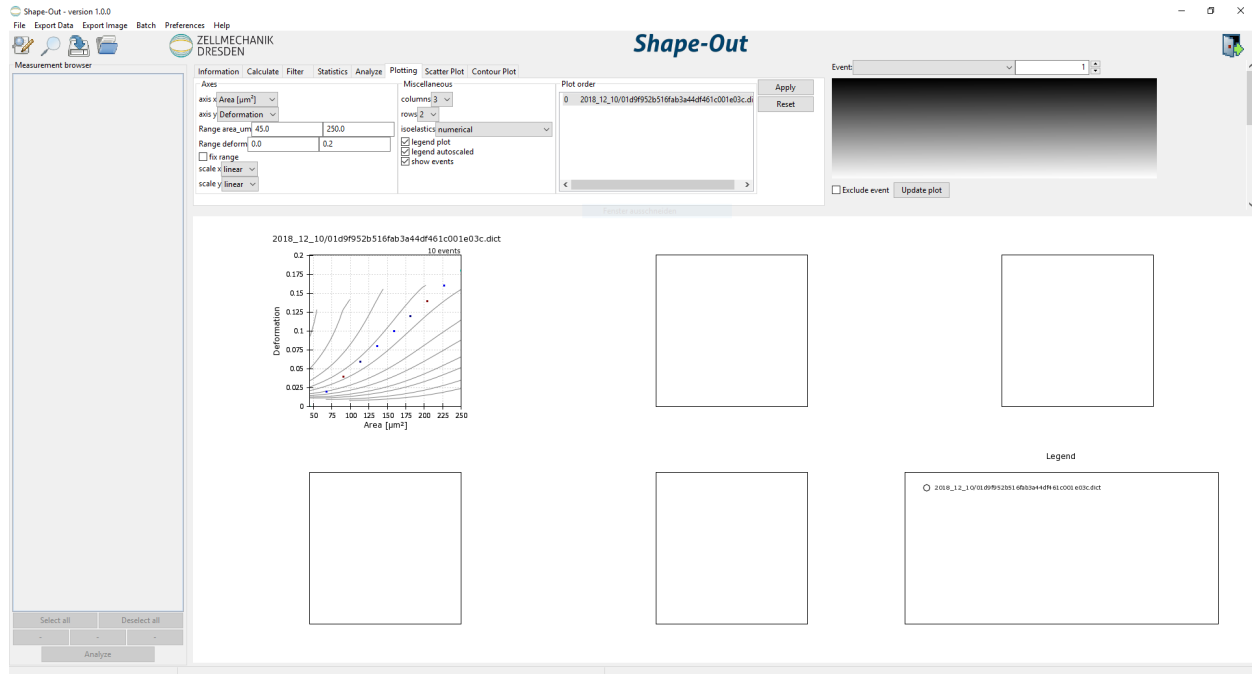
Shape-Out - version 1.0.0
File Export Data Export Image Batch Preferences Help

ZELLMECHANIK
DRESDEN

Shape-Out

Measurement browser

Information Calculate Filter Statistics Analyze Plotting Scatter Plot Contour Plot

Axes
axis x Area [µm²]
axis y Deformation
Range area_um 45.0 250.0
Range deform 0.0 0.2
fix range
scale x linear
scale y linear

Miscellaneous
columns 3
rows 2
isoelastics numerical
legend plot
legend autoscaled
show events

Plot order
0 2018_12_10/01d9f952b516fab3a44df461c001e03c.di

Apply
Reset

Event:
1

Exclude event
Update plot

2018_12_10/01d9f952b516fab3a44df461c001e03c.dict
10 events
0.2
0.175
0.15
0.125
0.1
0.075
0.05
0.025
0
Deformation
50 75 100 125 150 175 200 225 250
Area [µm²]

Legend
2018_12_10/01d9f952b516fab3a44df461c001e03c.dict

Select all
Deselect all
-
-
-
Analyze